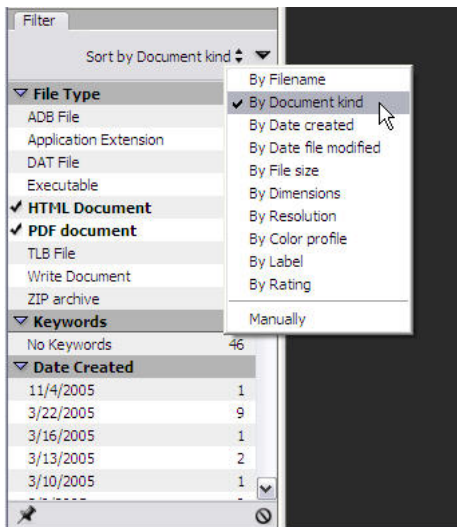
Filter

Sort by Document kind

File Type
ADB File
Application Extension
DAT File
Executable
✓ HTML Document
✓ PDF document
TLB File
Write Document
ZIP archive
Keywords
No Keywords 46
Date Created
11/4/2005 1
3/22/2005 9
3/16/2005 1
3/13/2005 2
3/10/2005 1

By Filename
✓ By Document kind
By Date created
By Date file modified
By File size
By Dimensions
By Resolution
By Color profile
By Label
By Rating
Manually